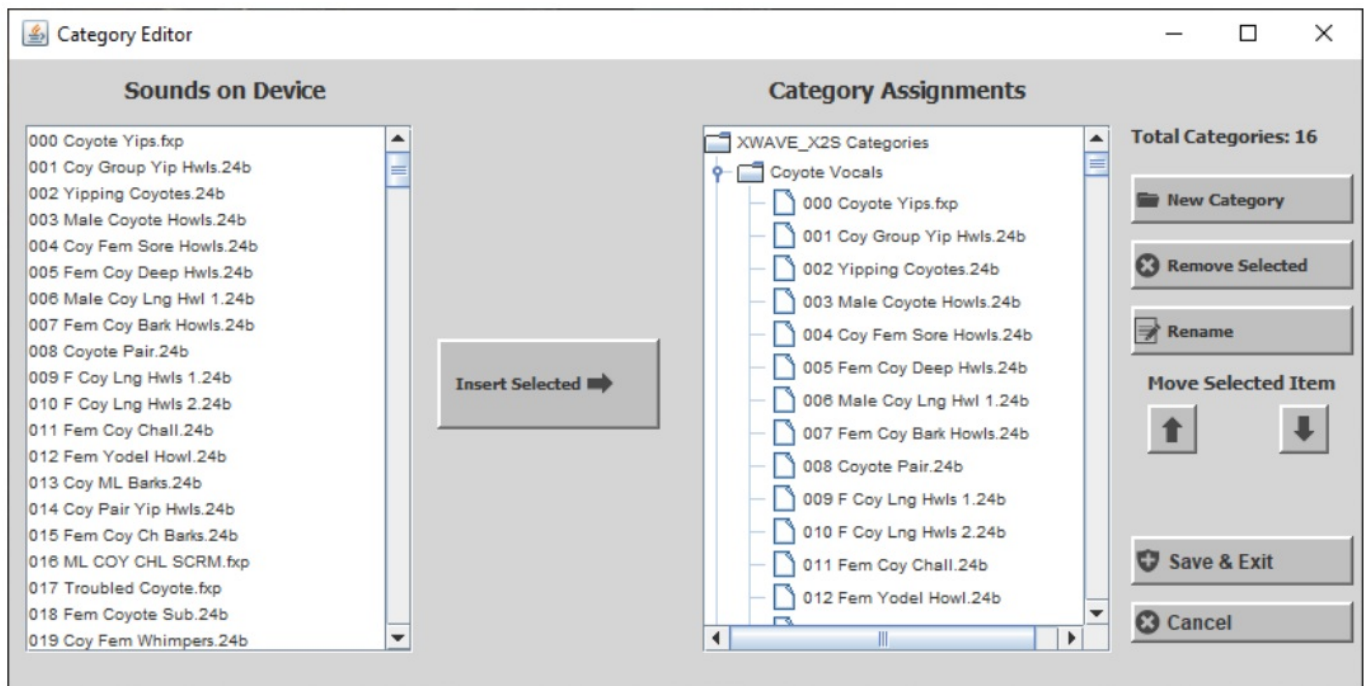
Category Editor

Sounds on Device

000 Coyote Yips.fxp
001 Coy Group Yip Hwls.24b
002 Yipping Coyotes.24b
003 Male Coyote Howls.24b
004 Coy Fem Sore Howls.24b
005 Fem Coy Deep Hwls.24b
006 Male Coy Lng Hwl 1.24b
007 Fem Coy Bark Howls.24b
008 Coyote Pair.24b
009 F Coy Lng Hwls 1.24b
010 F Coy Lng Hwls 2.24b
011 Fem Coy Chall.24b
012 Fem Yodel Howl.24b
013 Coy ML Barks.24b
014 Coy Pair Yip Hwls.24b
015 Fem Coy Ch Barks.24b
016 ML COY CHL SCRM.fxp
017 Troubled Coyote.fxp
018 Fem Coyote Sub.24b
019 Coy Fem Whimpers.24b

Insert Selected

Category Assignments

XWAVE_X2S Categories
Coyote Vocals
000 Coyote Yips.fxp
001 Coy Group Yip Hwls.24b
002 Yipping Coyotes.24b
003 Male Coyote Howls.24b
004 Coy Fem Sore Howls.24b
005 Fem Coy Deep Hwls.24b
006 Male Coy Lng Hwl 1.24b
007 Fem Coy Bark Howls.24b
008 Coyote Pair.24b
009 F Coy Lng Hwls 1.24b
010 F Coy Lng Hwls 2.24b
011 Fem Coy Chall.24b
012 Fem Yodel Howl.24b

Total Categories: 16

New Category

Remove Selected

Rename

Move Selected Item

Save & Exit

Cancel